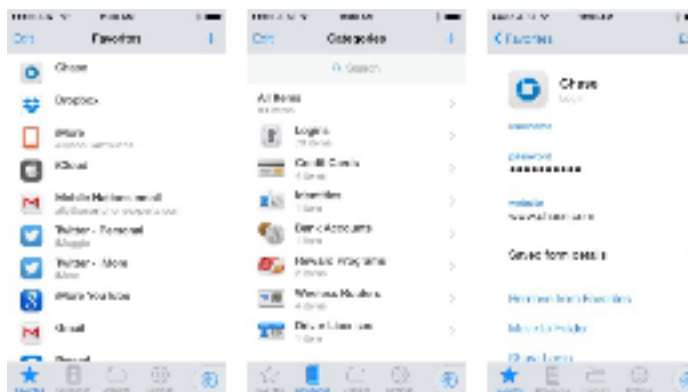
Edit

Favorites

+

Chase

Dropbox

iPhone

iCloud

Mobile Me

Twitter - Personal

Twitter - Work

iPhone Youtube

Gmail

Edit

Categories

+

Search

All Items

Logins

Credit Cards

Identities

Bank Accounts

Reward Programs

Wireless Routers

Driver Licenses

< Favorites

Ed

Chase

password

••••••••••

website

Saved form details

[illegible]

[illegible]